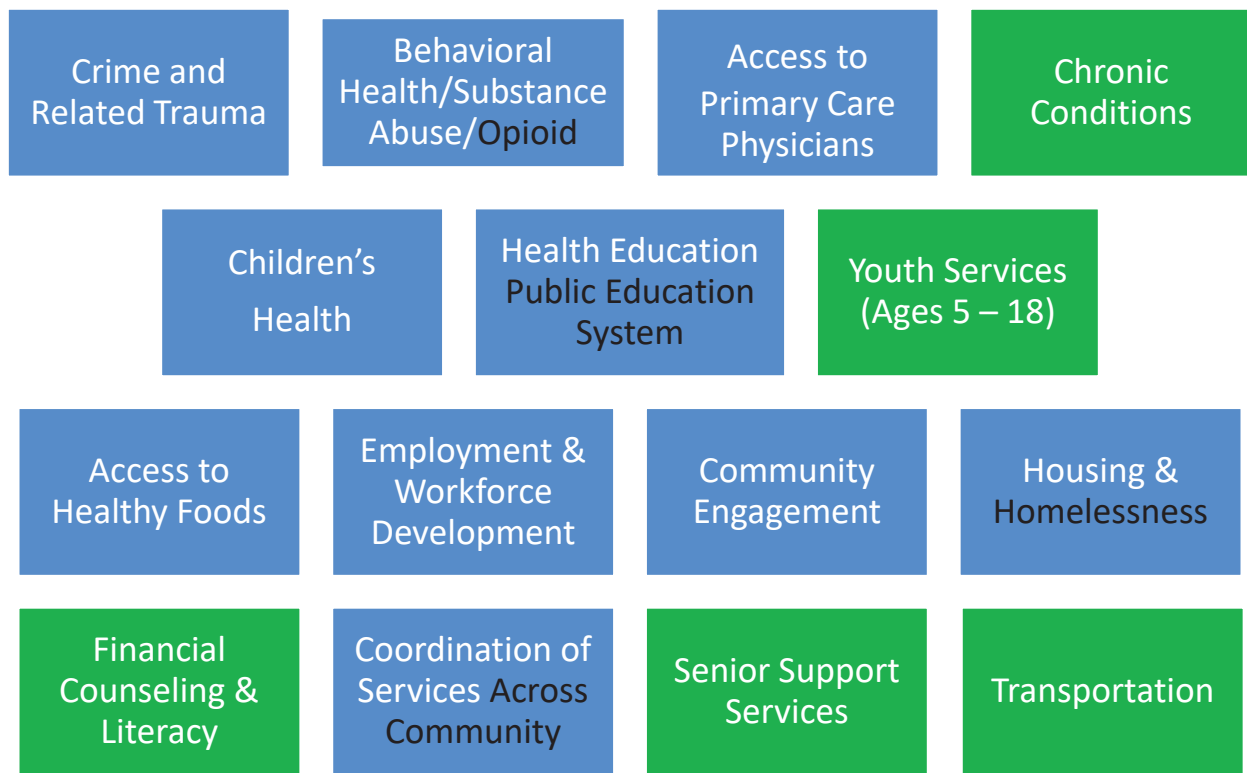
Crime and Related Trauma

Behavioral Health/Substance Abuse/Opioid

Access to Primary Care Physicians

Chronic Conditions

Children's Health

Health Education Public Education System

Youth Services (Ages 5 – 18)

Access to Healthy Foods

Employment & Workforce Development

Community Engagement

Housing & Homelessness

Financial Counseling & Literacy

Coordination of Services Across Community

Senior Support Services

Transportation